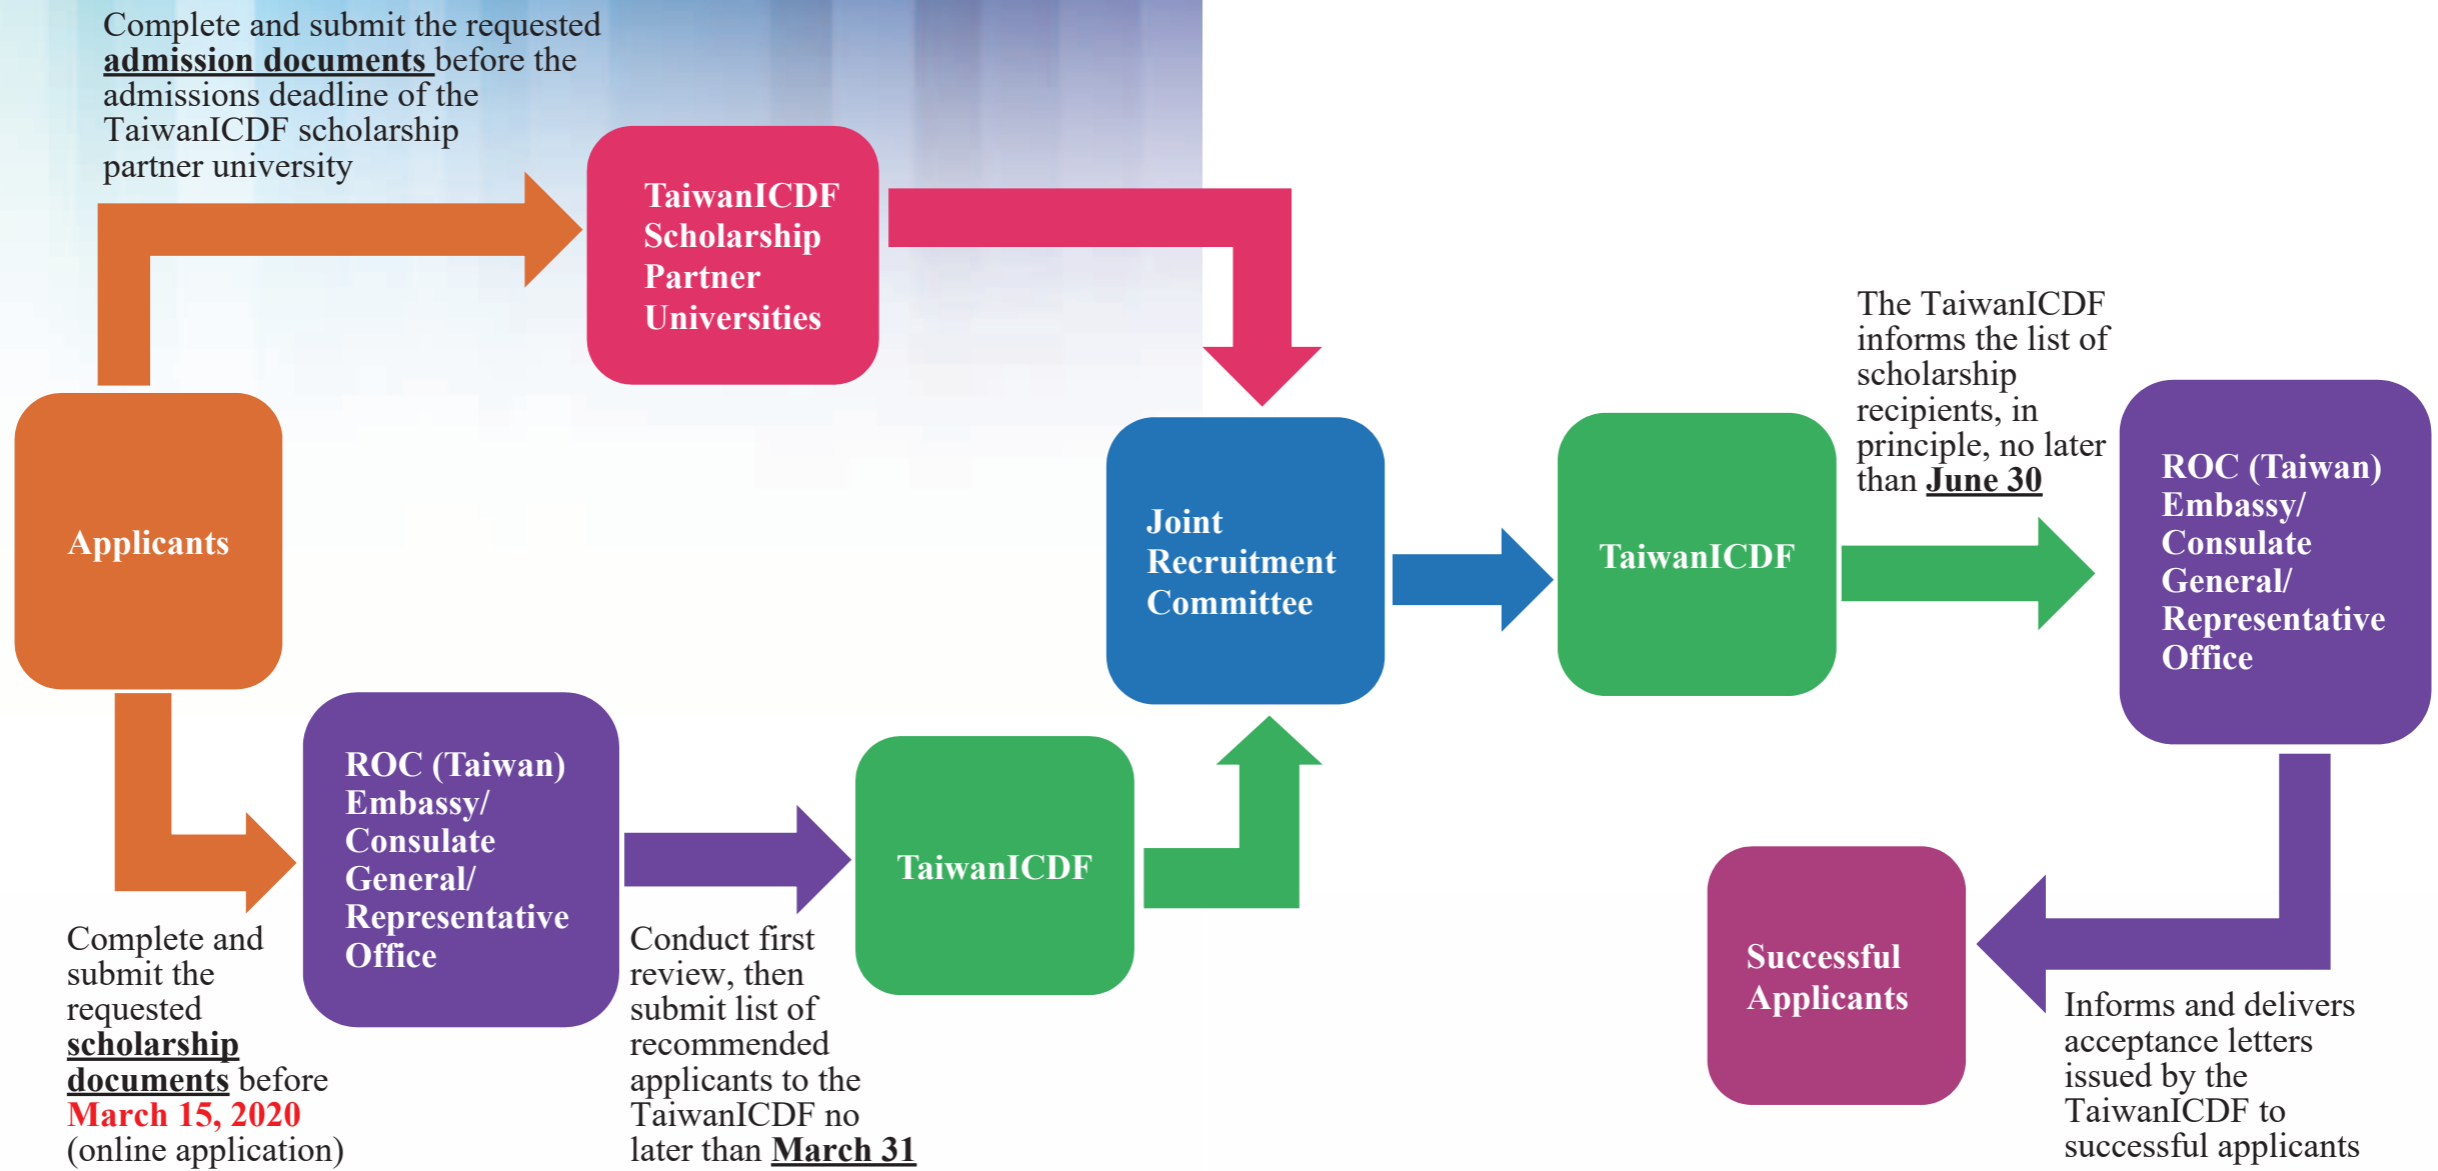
Complete and submit the requested admission documents before the admissions deadline of the TaiwanICDF scholarship partner university

TaiwanICDF Scholarship Partner Universities

Applicants

Joint Recruitment Committee

TaiwanICDF

The TaiwanICDF informs the list of scholarship recipients, in principle, no later than June 30

ROC (Taiwan) Embassy/ Consulate General/ Representative Office

ROC (Taiwan) Embassy/ Consulate General/ Representative Office

TaiwanICDF

Successful Applicants

Complete and submit the requested scholarship documents before March 15, 2020 (online application)

Conduct first review, then submit list of recommended applicants to the TaiwanICDF no later than March 31

Informs and delivers acceptance letters issued by the TaiwanICDF to successful applicants